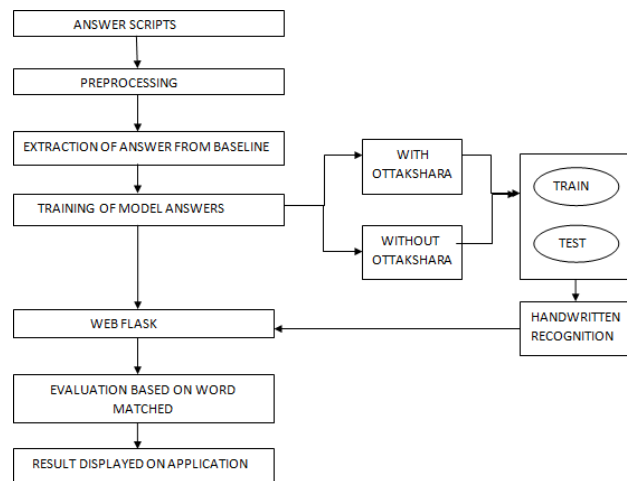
ANSWER SCRIPTS

PREPROCESSING

EXTRACTION OF ANSWER FROM BASELINE

TRAINING OF MODEL ANSWERS

WITH OTTAKSHARA

WITHOUT OTTAKSHARA

TRAIN

TEST

HANDWRITTEN RECOGNITION

WEB FLASK

EVALUATION BASED ON WORD MATCHED

RESULT DISPLAYED ON APPLICATION